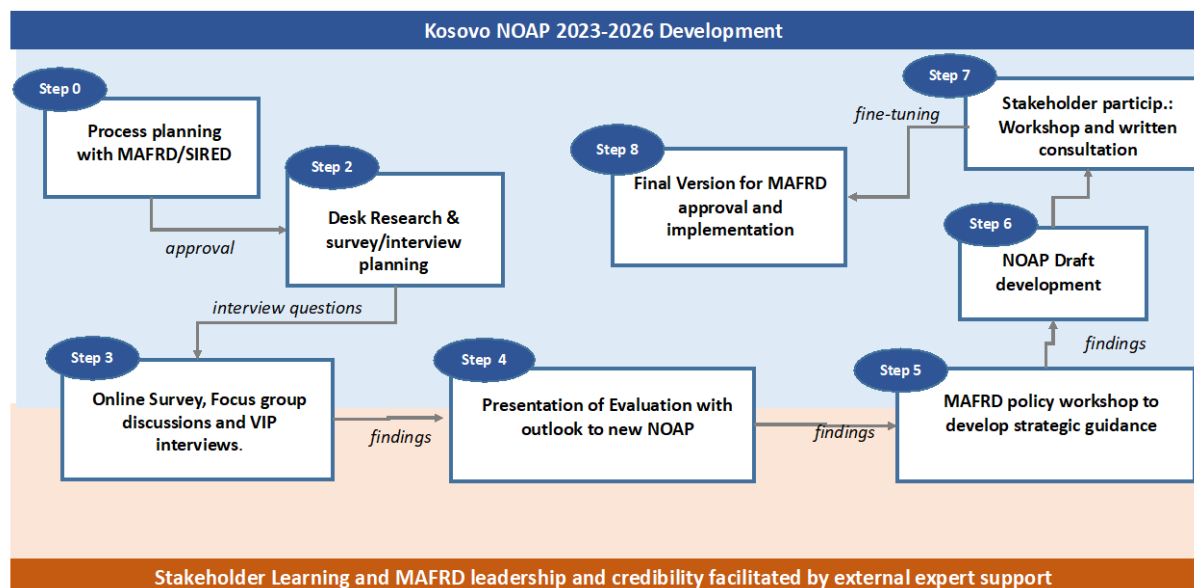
Kosovo NOAP 2023-2026 Development

Step 0
Process planning with MAFRD/SIRED

approval

Step 2
Desk Research & survey/interview planning

interview questions

Step 3
Online Survey, Focus group discussions and VIP interviews.

findings

Step 4
Presentation of Evaluation with outlook to new NOAP

findings

Step 5
MAFRD policy workshop to develop strategic guidance

findings

Step 6
NOAP Draft development

Step 7
Stakeholder particip.: Workshop and written consultation

fine-tuning

Step 8
Final Version for MAFRD approval and implementation

Stakeholder Learning and MAFRD leadership and credibility facilitated by external expert support